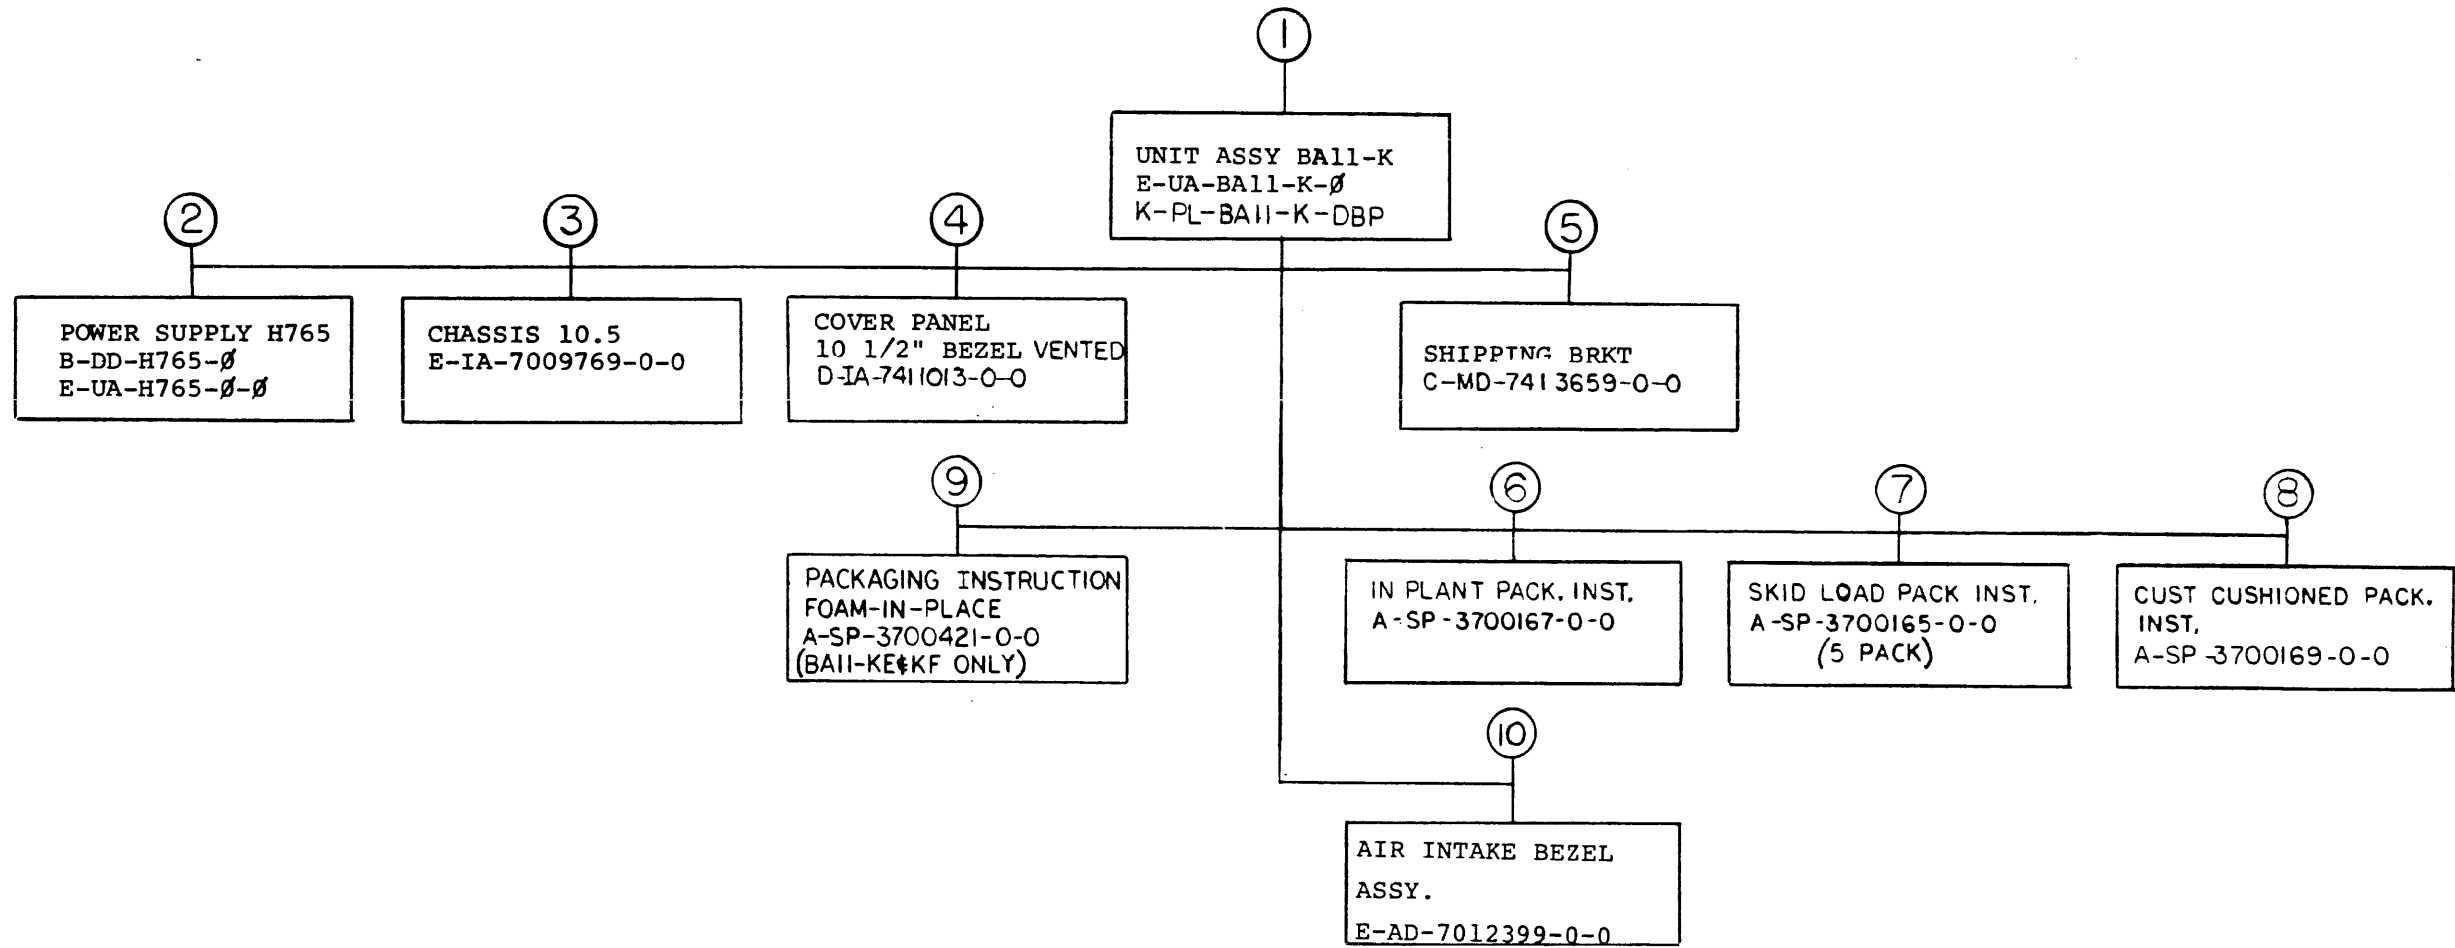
1

UNIT ASSY BA11-K
E-UA-BA11-K-Ø
K-PL-BA11-K-DBP

2

POWER SUPPLY H765
B-DD-H765-Ø
E-UA-H765-Ø-Ø

3

CHASSIS 10.5
E-IA-7009769-0-0

4

COVER PANEL
10 1/2" BEZEL VENTED
D-IA-7411013-0-0

5

SHIPPING BRKT
C-MD-7413659-0-0

9

PACKAGING INSTRUCTION
FOAM-IN-PLACE
A-SP-3700421-0-0
(BA11-KE&KF ONLY)

6

IN PLANT PACK. INST.
A-SP-3700167-0-0

7

SKID LOAD PACK INST.
A-SP-3700165-0-0
(5 PACK)

8

CUST CUSHIONED PACK. INST.
A-SP-3700169-0-0

10

AIR INTAKE BEZEL
ASSY.
E-AD-7012399-0-0